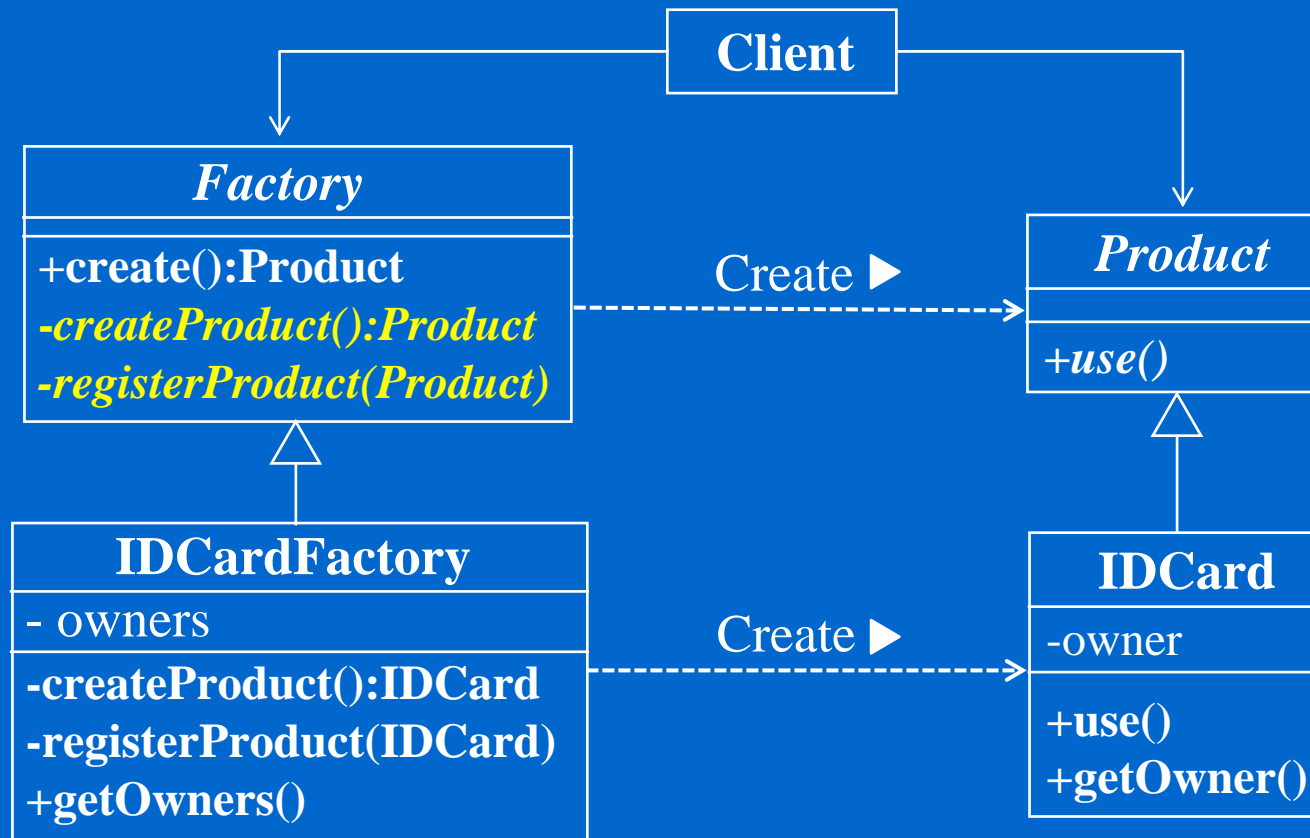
Client

Factory

+create():Product
-createProduct():Product
-registerProduct(Product)

Create ▶

Product

+use()

IDCardFactory

- owners

-createProduct():IDCard
-registerProduct(IDCard)
+getOwners()

Create ▶

IDCard

-owner

+use()
+getOwner()